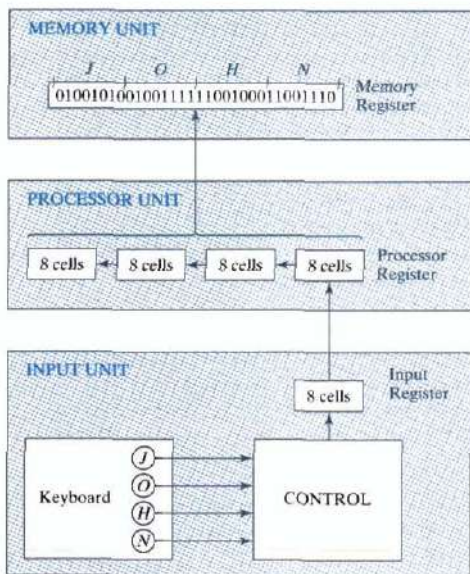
MEMORY UNIT

J O H N

01001010010011111100100011001110

Memory Register

PROCESSOR UNIT

8 cells

8 cells

8 cells

8 cells

Processor Register

INPUT UNIT

Input Register

8 cells

Keyboard

J

O

H

N

CONTROL